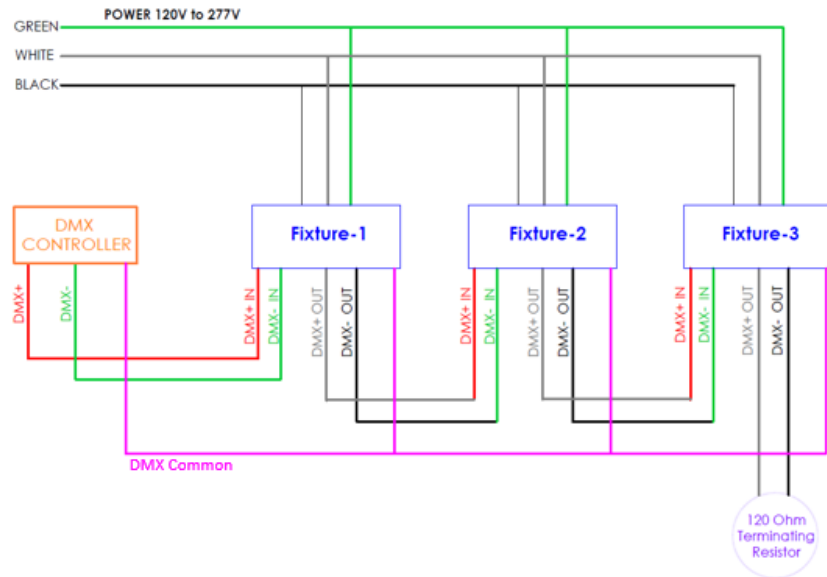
POWER 120V to 277V

GREEN

WHITE

BLACK

DMX CONTROLLER

Fixture-1

Fixture-2

Fixture-3

DMX+

DMX-

DMX+ IN

DMX- IN

DMX+ OUT

DMX- OUT

DMX+ IN

DMX- IN

DMX+ OUT

DMX- OUT

DMX+ IN

DMX- IN

DMX+ OUT

DMX- OUT

DMX Common

120 Ohm Terminating Resistor